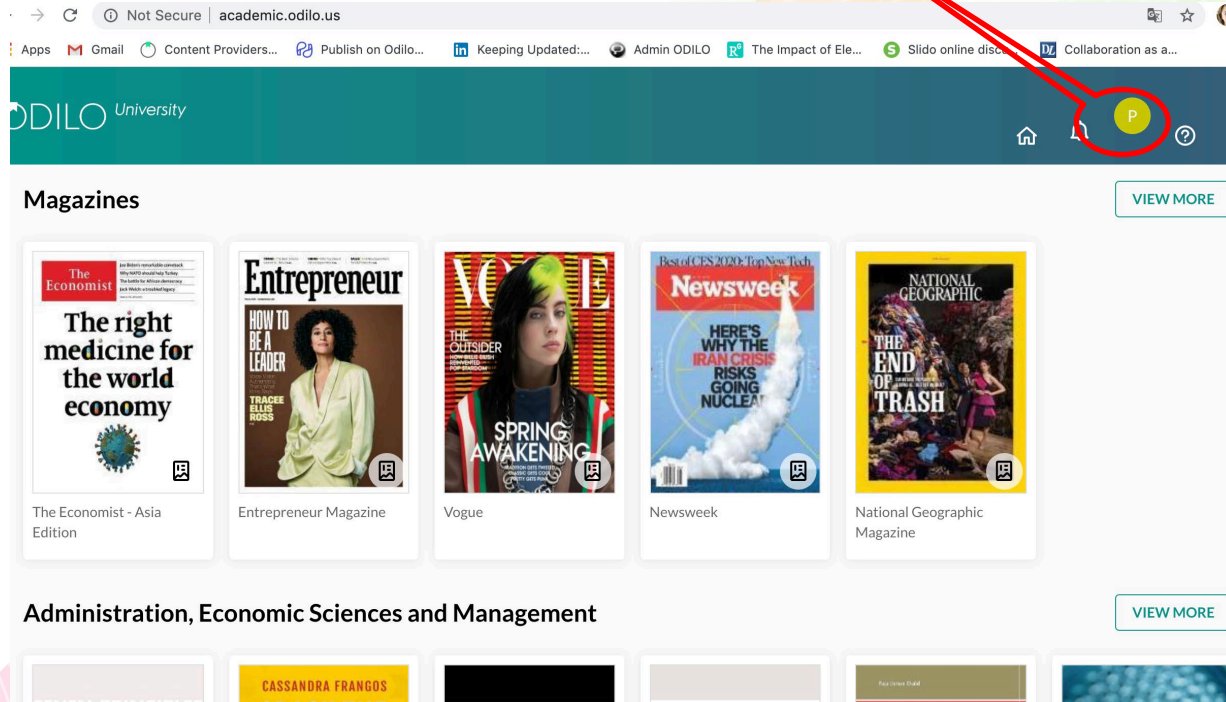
Not Secure | academic.odilo.us

Apps Gmail Content Providers... Publish on Odilo... Keeping Updated:... Admin ODILO The Impact of Ele... Slido online disc... Collaboration as a...

ODILO University

P

Magazines

VIEW MORE

The Economist
The right medicine for the world economy

Entrepreneur
HOW TO BE A LEADER
TRACEE ELLIS ROSS

VOGUE
THE OUTSIDER
SPRING AWAKENING

Best of CES 2020: Top New Tech
Newsweek
HERE'S WHY THE IRAN CRISIS RISKS GOING NUCLEA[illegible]

NATIONAL GEOGRAPHIC
THE END OF TRASH

The Economist - Asia Edition

Entrepreneur Magazine

Vogue

Newsweek

National Geographic Magazine

Administration, Economic Sciences and Management

VIEW MORE

CASSANDRA FRANGOS